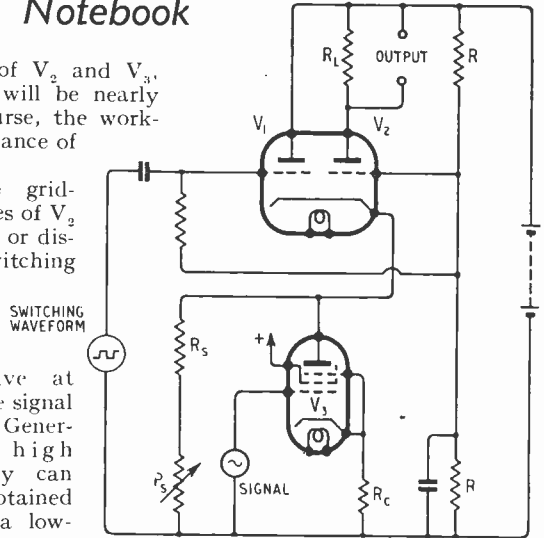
Notebook

of $V_2$ and $V_3$, will be nearly rse, the work- ance of

e grid- es of $V_2$ or dis- itching

ve at e signal Gener- high y can otained a low-

$R_L$
OUTPUT
R
$V_1$
$V_2$
SWITCHING WAVEFORM
$R_s$
+
$V_3$
$r_s$
SIGNAL
$R_c$
R